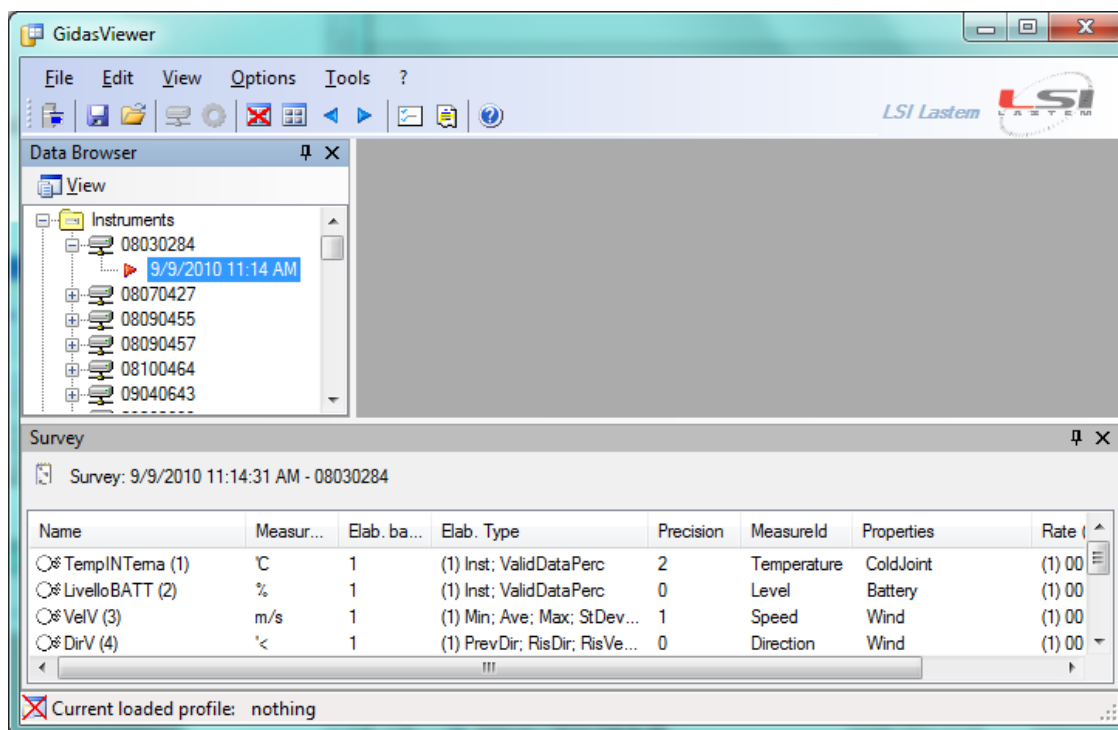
GidasViewer

File Edit View Options Tools ?

LSI Lastem

Data Browser

View

Instruments
08030284
9/9/2010 11:14 AM
08070427
08090455
08090457
08100464
09040643

Survey

Survey: 9/9/2010 11:14:31 AM - 08030284

| Name | Measur... | Elab. ba... | Elab. Type | Precision | MeasureId | Properties | Rate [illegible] |
|---|---|---|---|---|---|---|---|
| TempINTerna (1) | °C | 1 | (1) Inst; ValidDataPerc | 2 | Temperature | ColdJoint | (1) 00 |
| LivelloBATT (2) | % | 1 | (1) Inst; ValidDataPerc | 0 | Level | Battery | (1) 00 |
| VelV (3) | m/s | 1 | (1) Min; Ave; Max; StDev... | 1 | Speed | Wind | (1) 00 |
| DirV (4) | °< | 1 | (1) PrevDir; RisDir; RisVe... | 0 | Direction | Wind | (1) 00 |

III

Current loaded profile: nothing